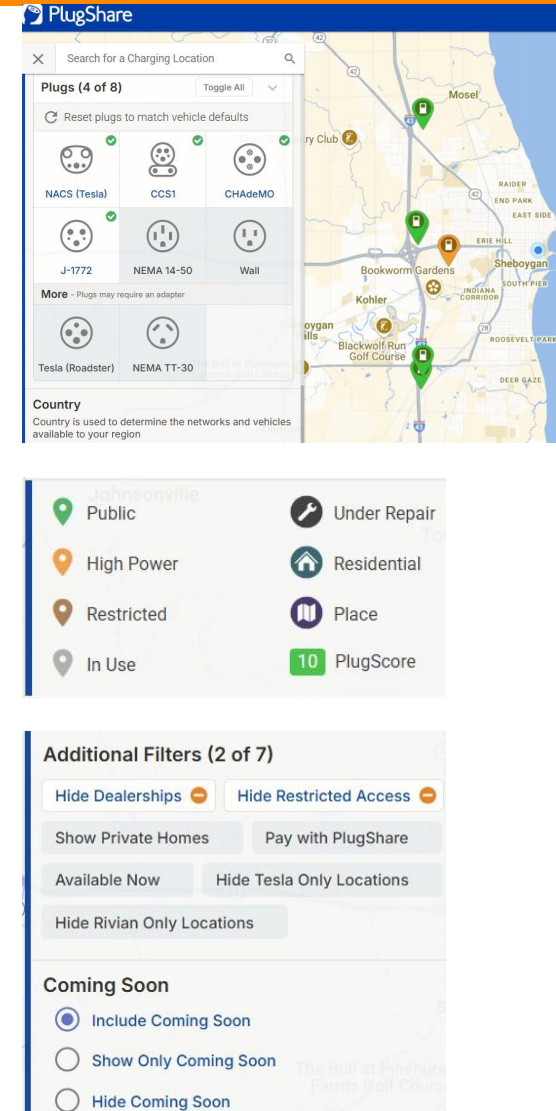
PlugShare

Search for a Charging Location

Plugs (4 of 8) Toggle All

Reset plugs to match vehicle defaults

NACS (Tesla)
CCS1
CHAdeMO
J-1772
NEMA 14-50
Wall

More - Plugs may require an adapter

Tesla (Roadster)
NEMA TT-30

Country

Country is used to determine the networks and vehicles available to your region

Mosel
ry Club
RAIDER
END PARK
EAST SIDE
ERIE HILL
Sheboygan
Bookworm Gardens
SOUTH PIER
INDIANA CORRIDOR
Kohler
oygan
ills
Blackwolf Run Golf Course
ROOSEVELT PARK
DEER GAZE

Johnsonville

Public
Under Repair
High Power
Residential
Restricted
Place
In Use
10 PlugScore

Additional Filters (2 of 7)

Hide Dealerships
Hide Restricted Access
Show Private Homes
Pay with PlugShare
Available Now
Hide Tesla Only Locations
Hide Rivian Only Locations

Coming Soon

Include Coming Soon
Show Only Coming Soon
Hide Coming Soon